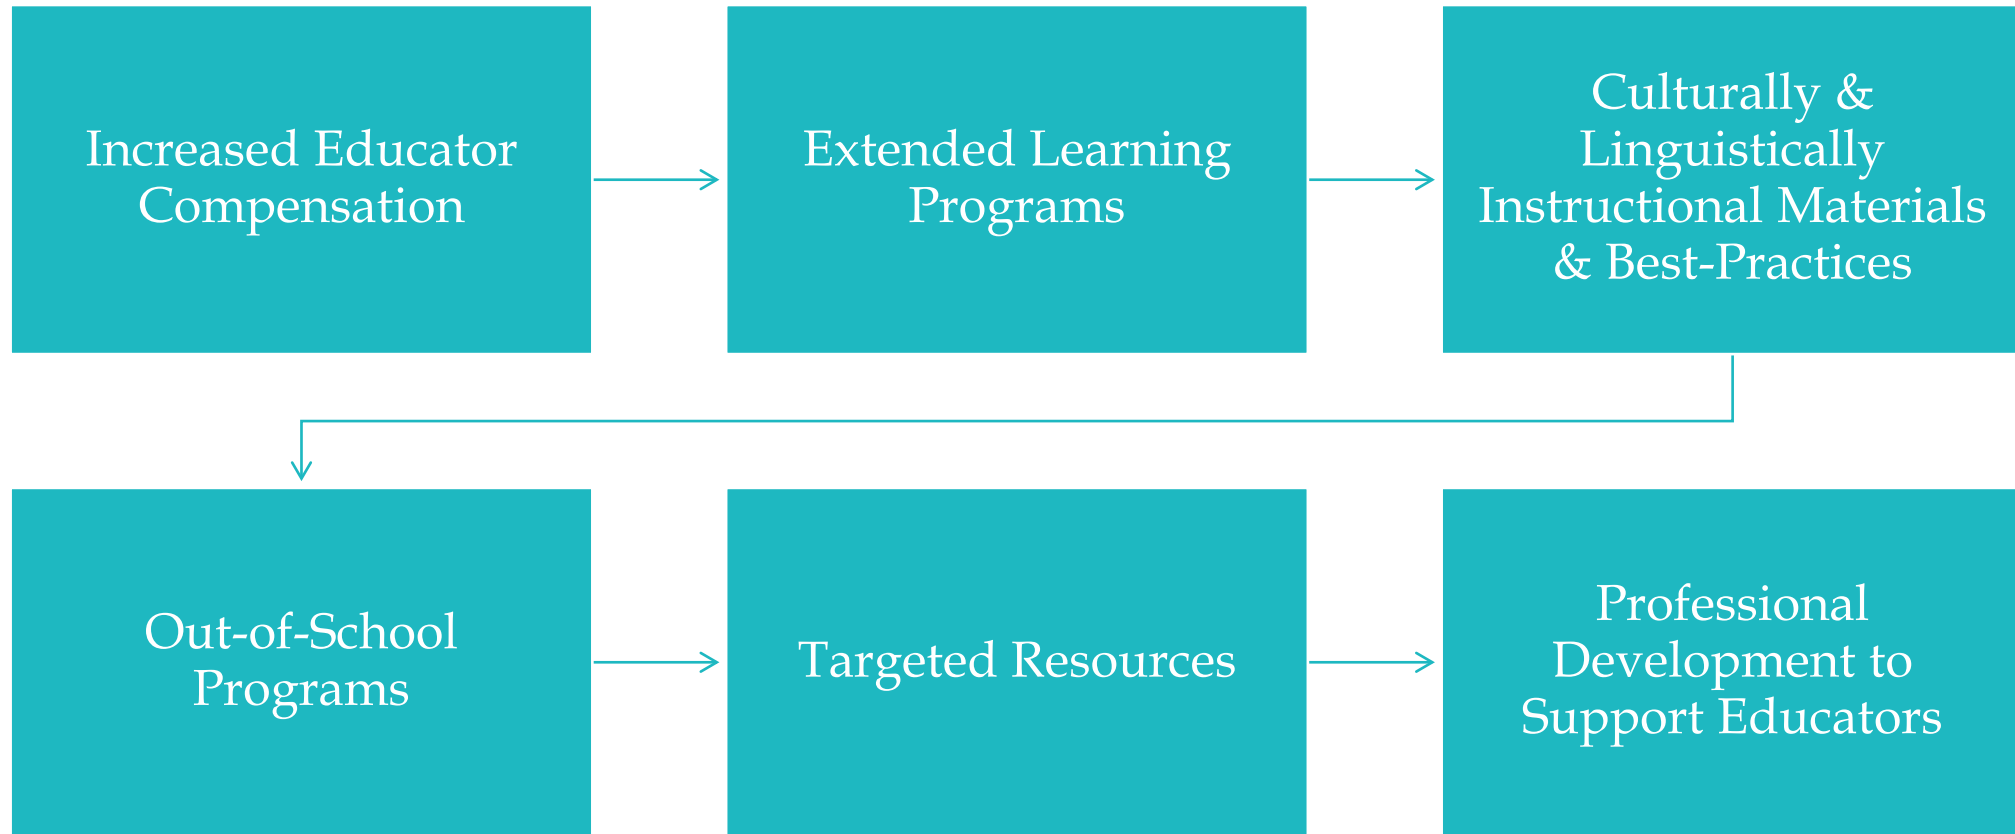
Increased Educator Compensation

Extended Learning Programs

Culturally & Linguistically Instructional Materials & Best-Practices

Out-of-School Programs

Targeted Resources

Professional Development to Support Educators